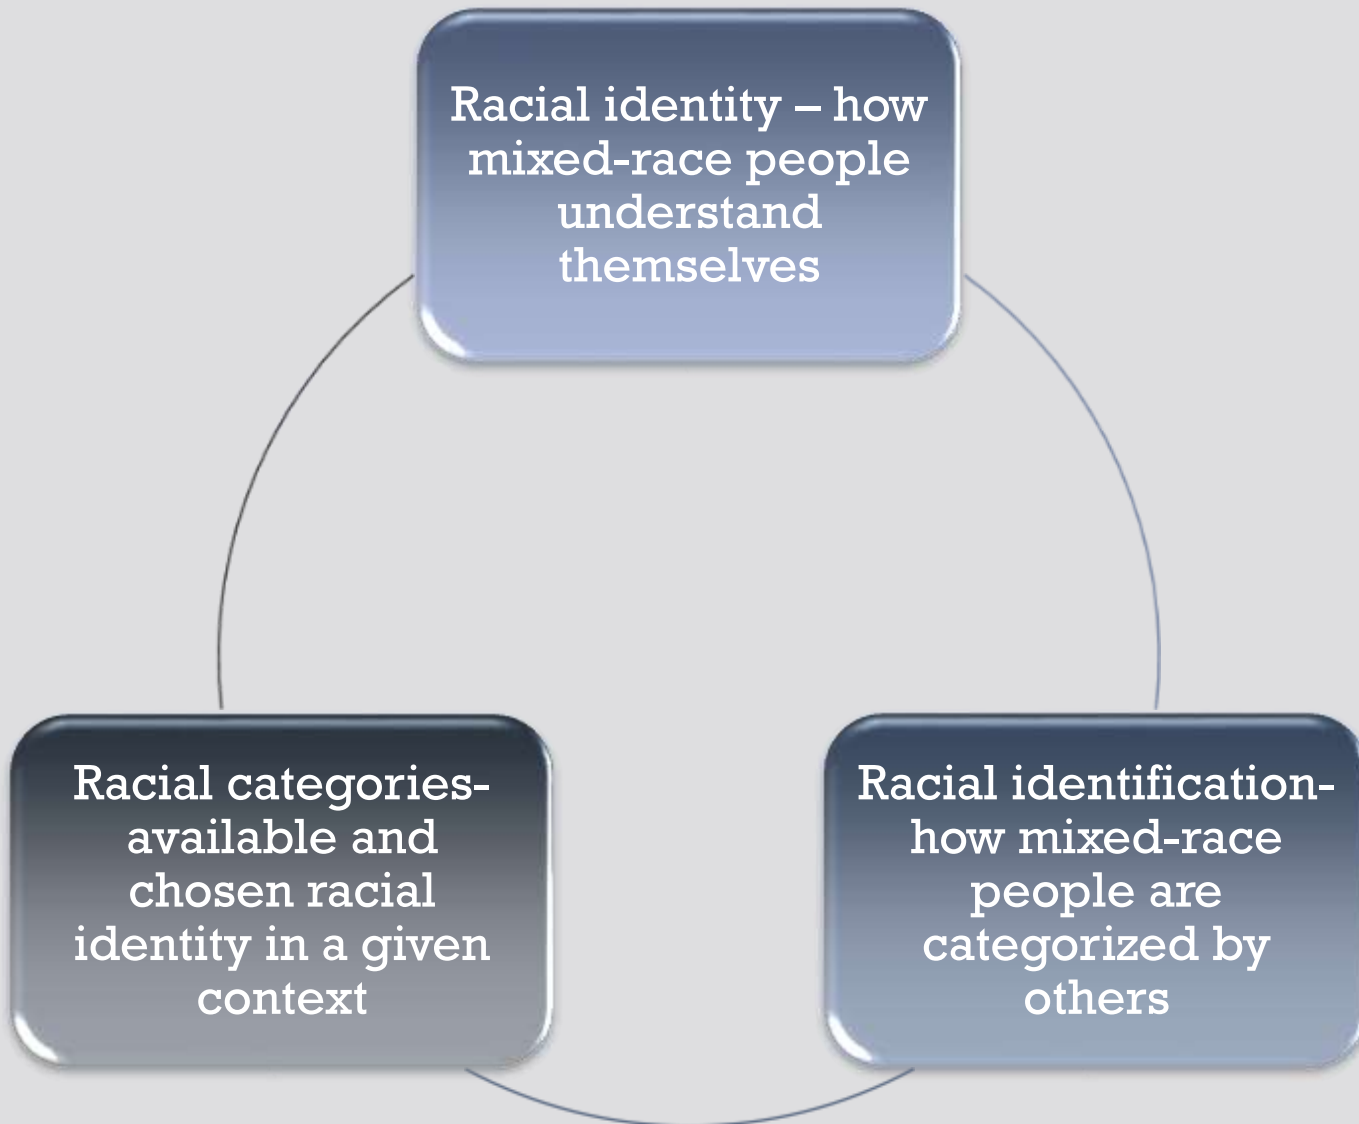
Racial identity – how mixed-race people understand themselves

Racial identification- how mixed-race people are categorized by others

Racial categories- available and chosen racial identity in a given context